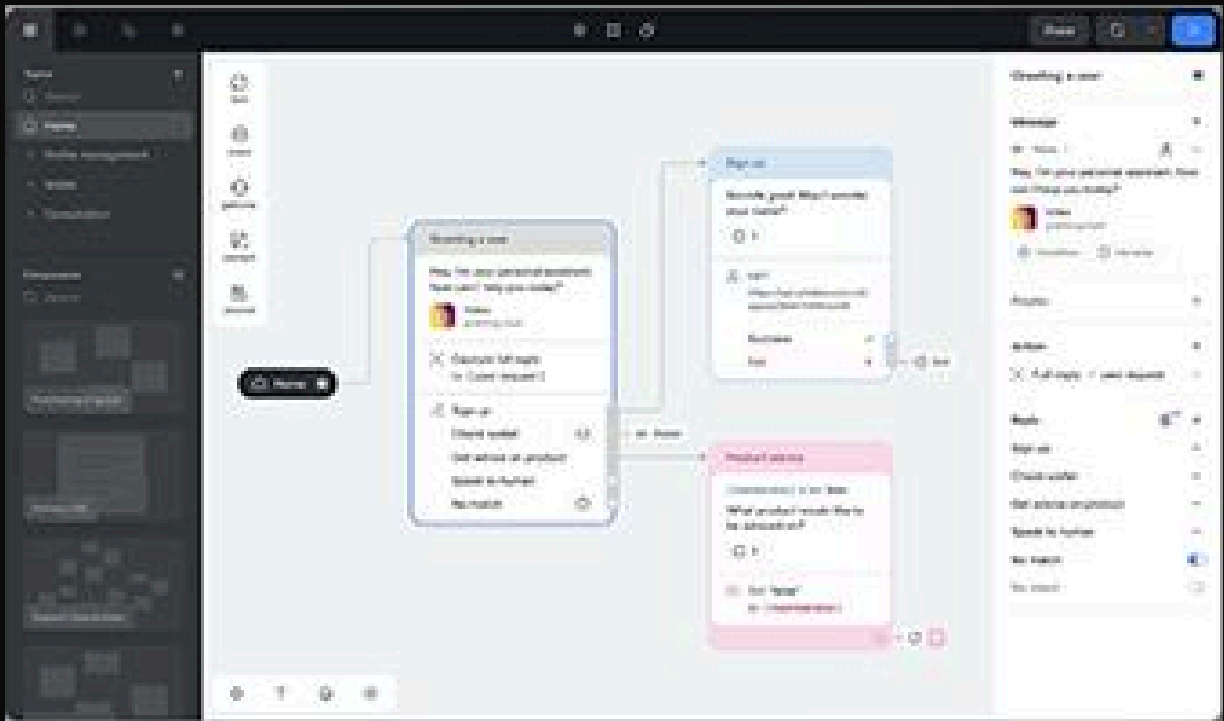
Share

Home

Greeting a user

Hey, I'm your personal assistant, how can I help you today?

Sign up

Check wallet

Get advice on product

Speak to human

No match

Sign up

Sounds good! May I provide your name?

Product advice

What product would like to be advised on?

Greeting a user

Message

Hey, I'm your personal assistant, how can I help you today?

Action

Reply

Sign up

Check wallet

Get advice on product

Speak to human

No match

No match